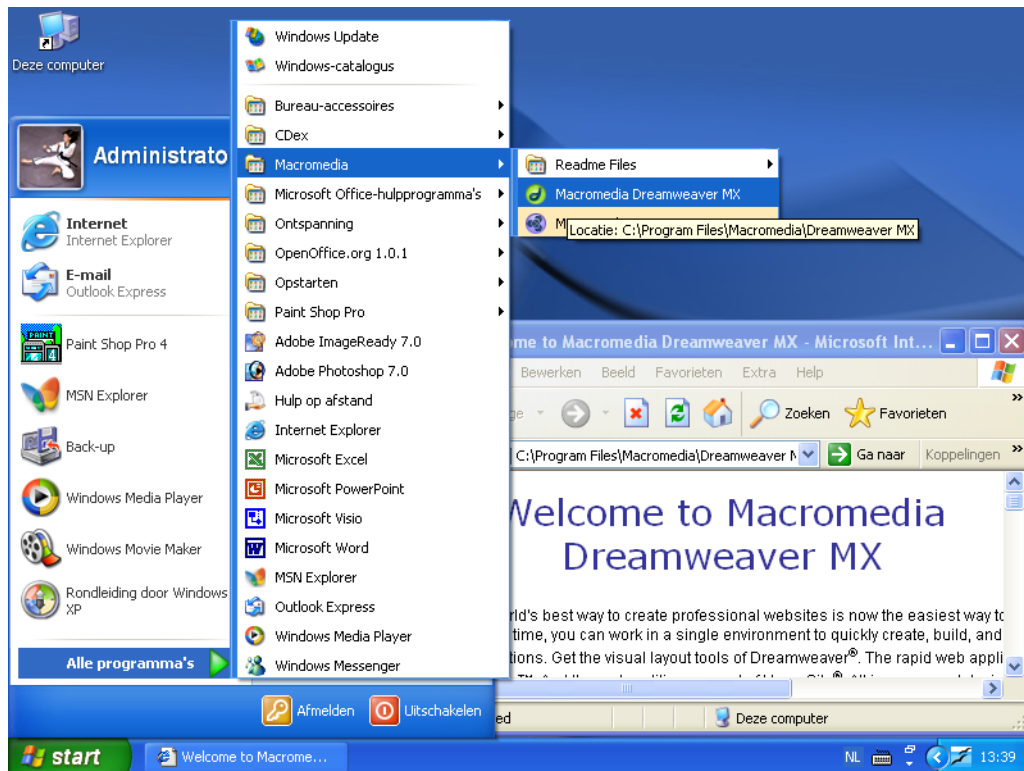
Deze computer

Administrato

Internet
Internet Explorer

E-mail
Outlook Express

Paint Shop Pro 4

MSN Explorer

Back-up

Windows Media Player

Windows Movie Maker

Rondleiding door Windows XP

Alle programma's

Windows Update
Windows-catalogus
Bureau-accessoires
CDex
Macromedia
Microsoft Office-hulpprogramma's
Ontspanning
OpenOffice.org 1.0.1
Opstarten
Paint Shop Pro
Adobe ImageReady 7.0
Adobe Photoshop 7.0
Hulp op afstand
Internet Explorer
Microsoft Excel
Microsoft PowerPoint
Microsoft Visio
Microsoft Word
MSN Explorer
Outlook Express
Windows Media Player
Windows Messenger

Readme Files
Macromedia Dreamweaver MX
M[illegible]
Locatie: C:\Program Files\Macromedia\Dreamweaver MX

Afmelden
Uitschakelen

me to Macromedia Dreamweaver MX - Microsoft Int...
Bewerken Beeld Favorieten Extra Help
ge
Zoeken
Favorieten
C:\Program Files\Macromedia\Dreamweaver M
Ga naar
Koppelingen

Welcome to Macromedia Dreamweaver MX

rld's best way to create professional websites is now the easiest way to time, you can work in a single environment to quickly create, build, and tions. Get the visual layout tools of Dreamweaver®. The rapid web appli

ed
Deze computer

start
Welcome to Macrome...
NL
13:39